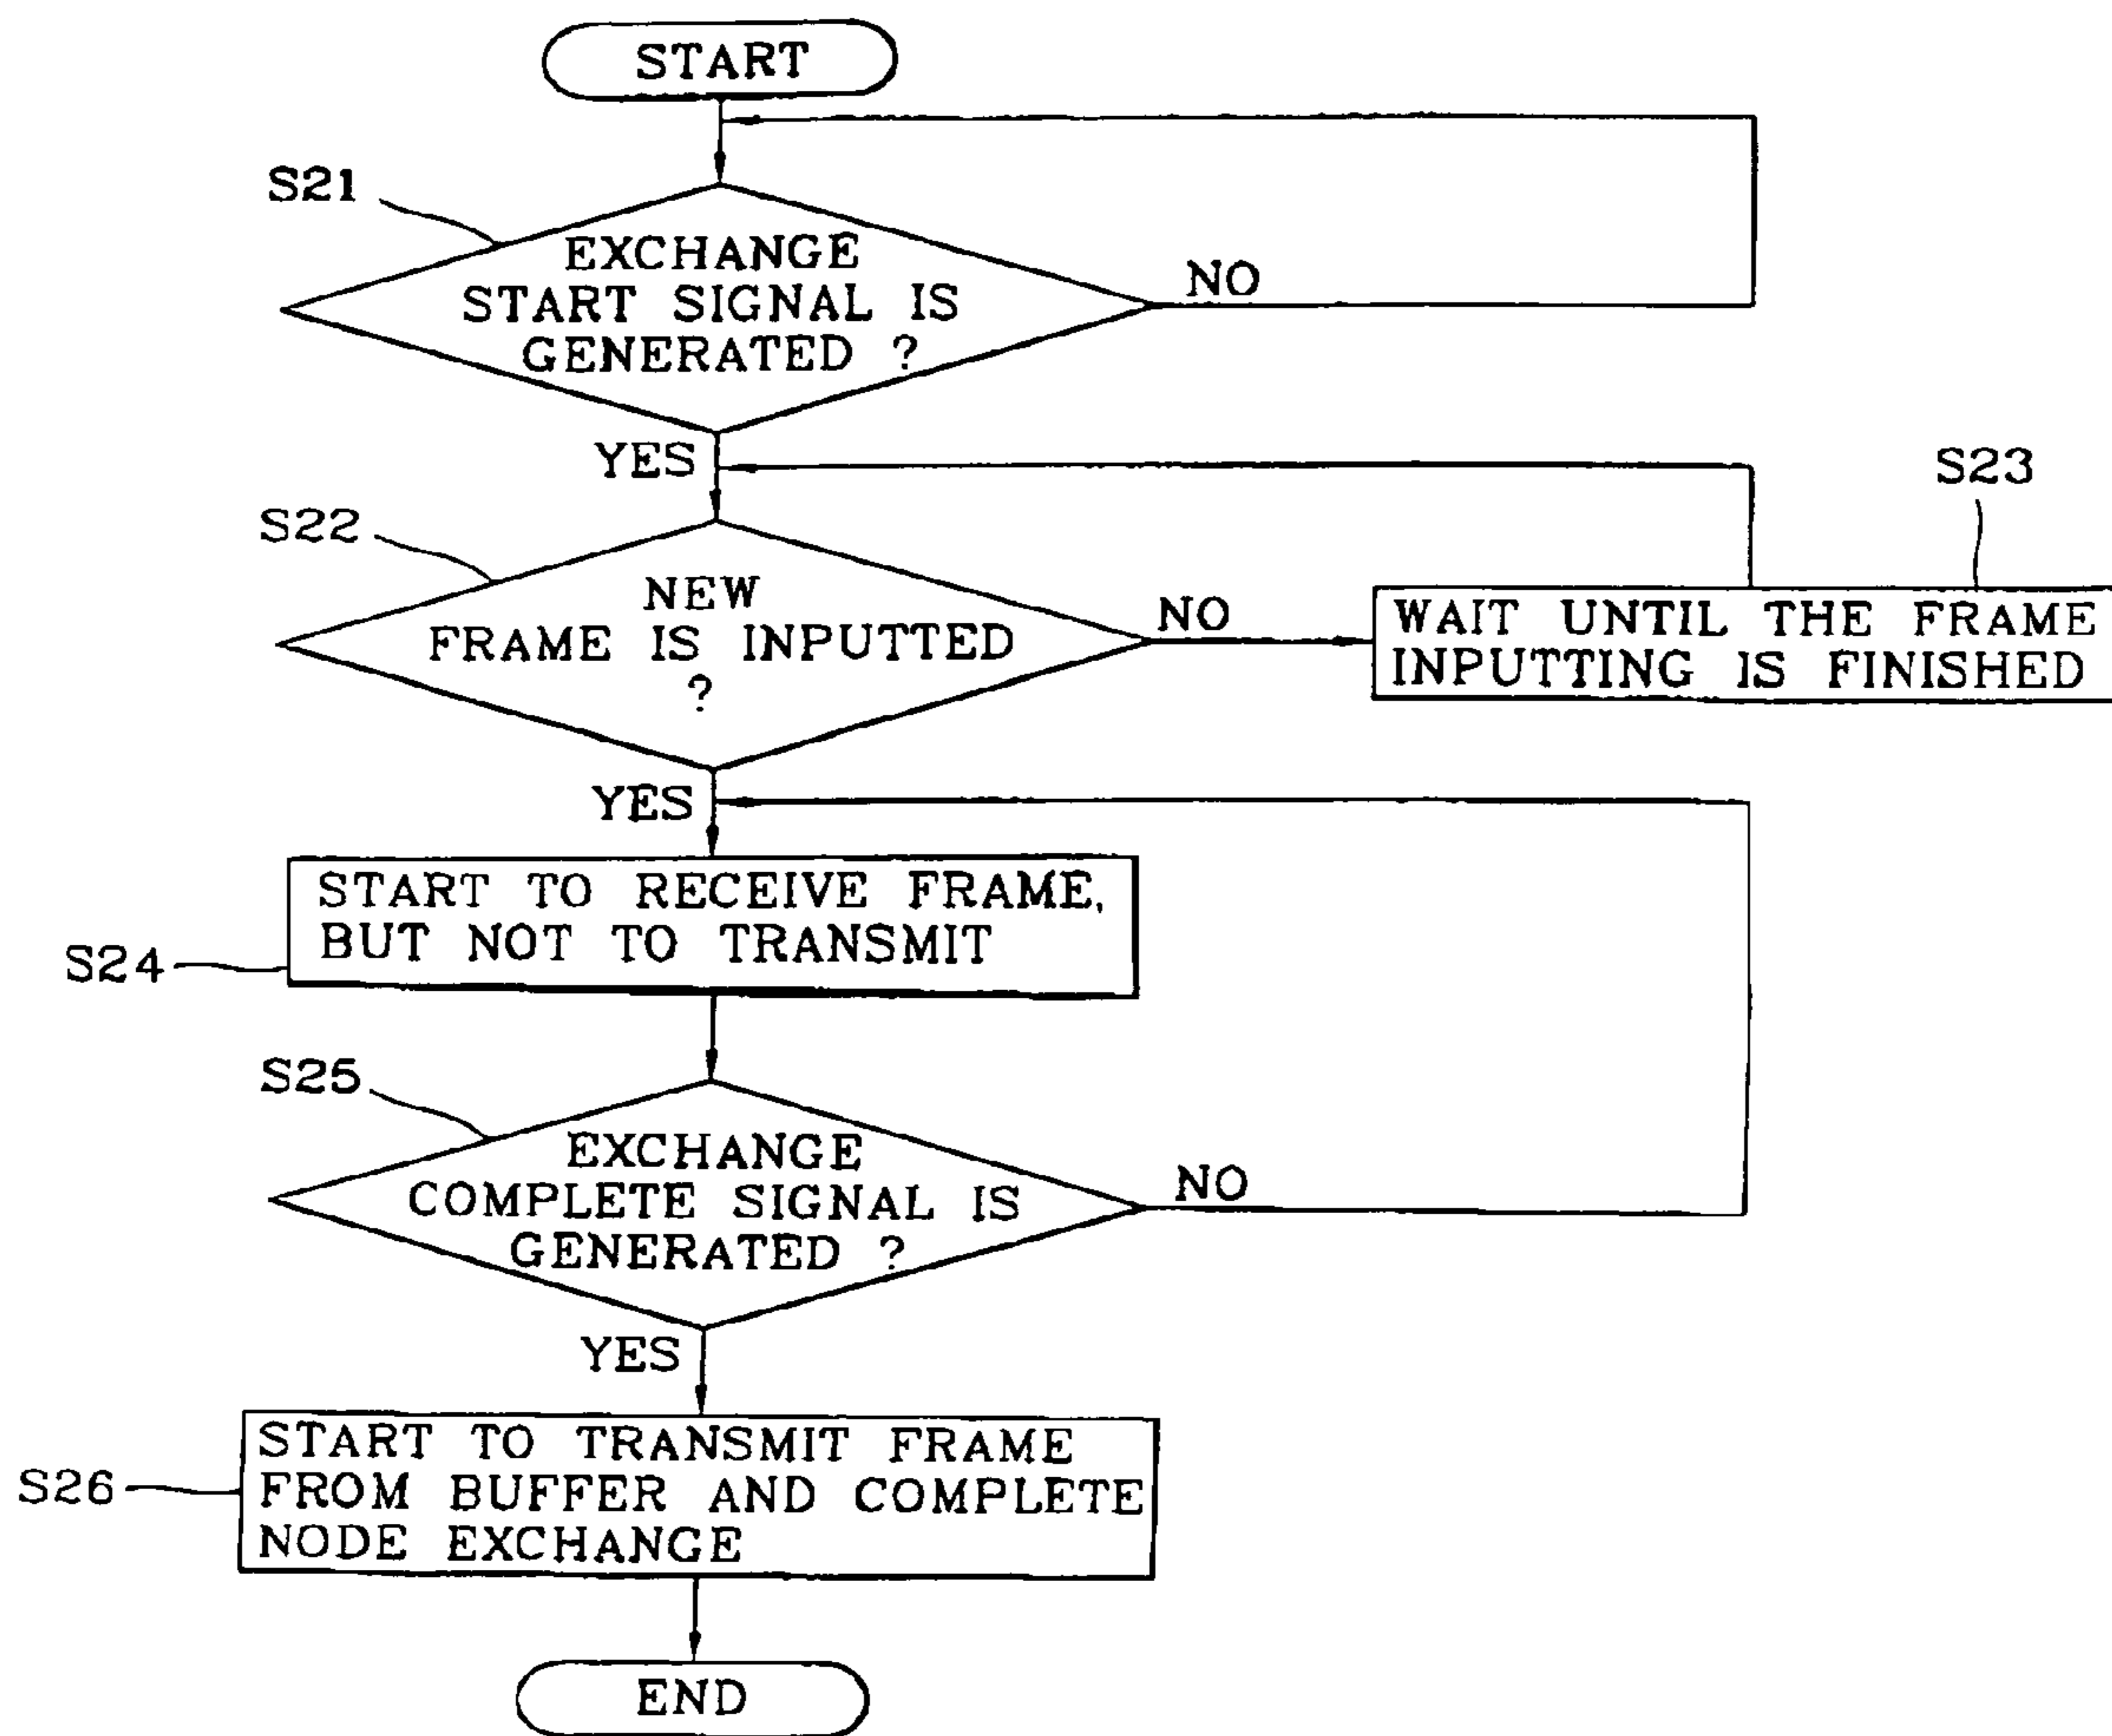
START

S21

EXCHANGE START SIGNAL IS GENERATED ?

NO

YES

S23

S22

NEW FRAME IS INPUTTED ?

NO

WAIT UNTIL THE FRAME INPUTTING IS FINISHED

YES

START TO RECEIVE FRAME, BUT NOT TO TRANSMIT

S24

S25

EXCHANGE COMPLETE SIGNAL IS GENERATED ?

NO

YES

START TO TRANSMIT FRAME FROM BUFFER AND COMPLETE NODE EXCHANGE

S26

END